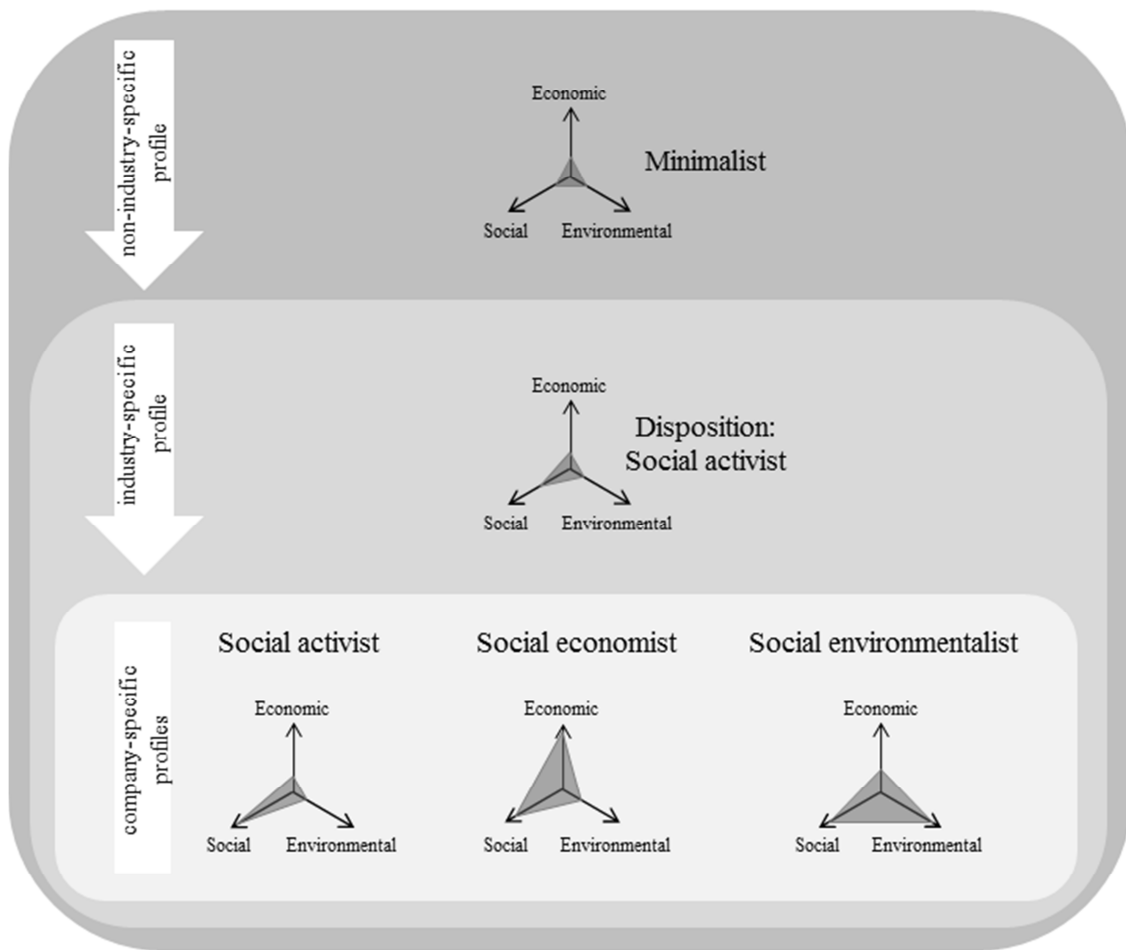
non-industry-specific profile

Economic

Minimalist

Social Environmental

industry-specific profile

Economic

Disposition: Social activist

Social Environmental

company-specific profiles

Social activist

Economic

Social Environmental

Social economist

Economic

Social Environmental

Social environmentalist

Economic

Social Environmental